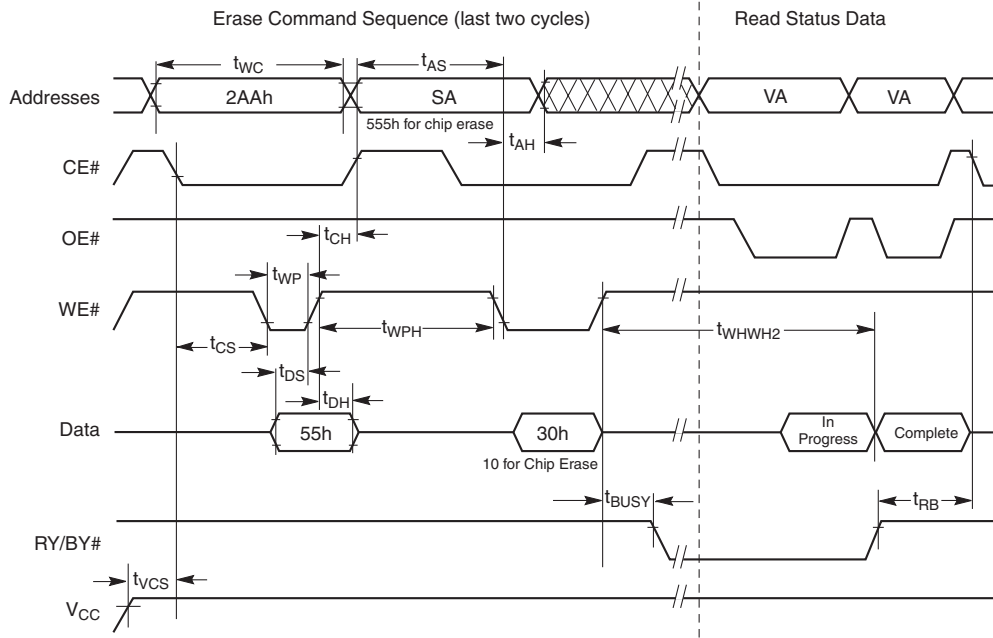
Erase Command Sequence (last two cycles)

Read Status Data

$t_{WC}$

$t_{AS}$

Addresses

2AAh

SA

VA

VA

555h for chip erase

$t_{AH}$

CE#

OE#

$t_{CH}$

$t_{WP}$

WE#

$t_{WPH}$

$t_{WHWH2}$

$t_{CS}$

$t_{DS}$

$t_{DH}$

Data

55h

30h

In Progress

Complete

10 for Chip Erase

$t_{BUSY}$

$t_{RB}$

RY/BY#

$t_{VCS}$

$V_{CC}$